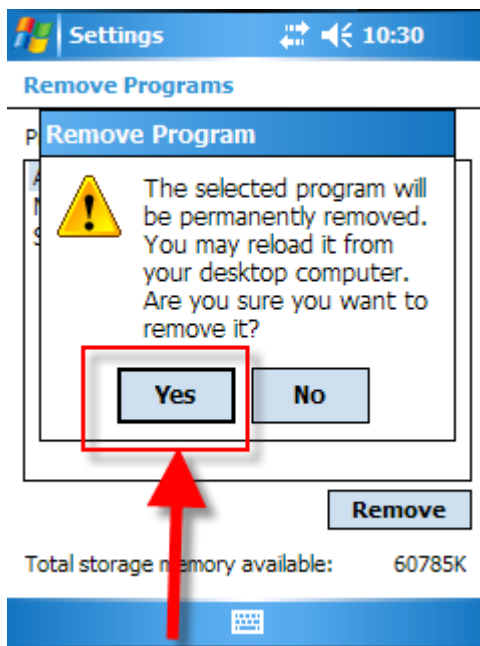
Settings 10:30

Remove Programs

P

A
M
S

Remove Program

The selected program will be permanently removed. You may reload it from your desktop computer. Are you sure you want to remove it?

Yes

No

Remove

Total storage memory available: 60785K